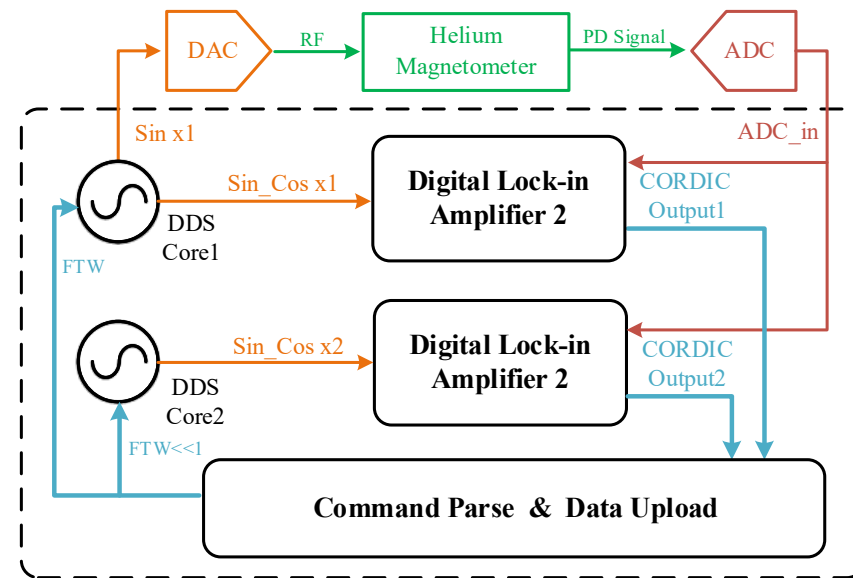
DAC

RF

Helium Magnetometer

PD Signal

ADC

Sin x1

ADC_in

Sin_Cos x1

Digital Lock-in Amplifier 2

CORDIC Output1

DDS Core1

FTW

Sin_Cos x2

Digital Lock-in Amplifier 2

CORDIC Output2

DDS Core2

FTW<<1

Command Parse & Data Upload